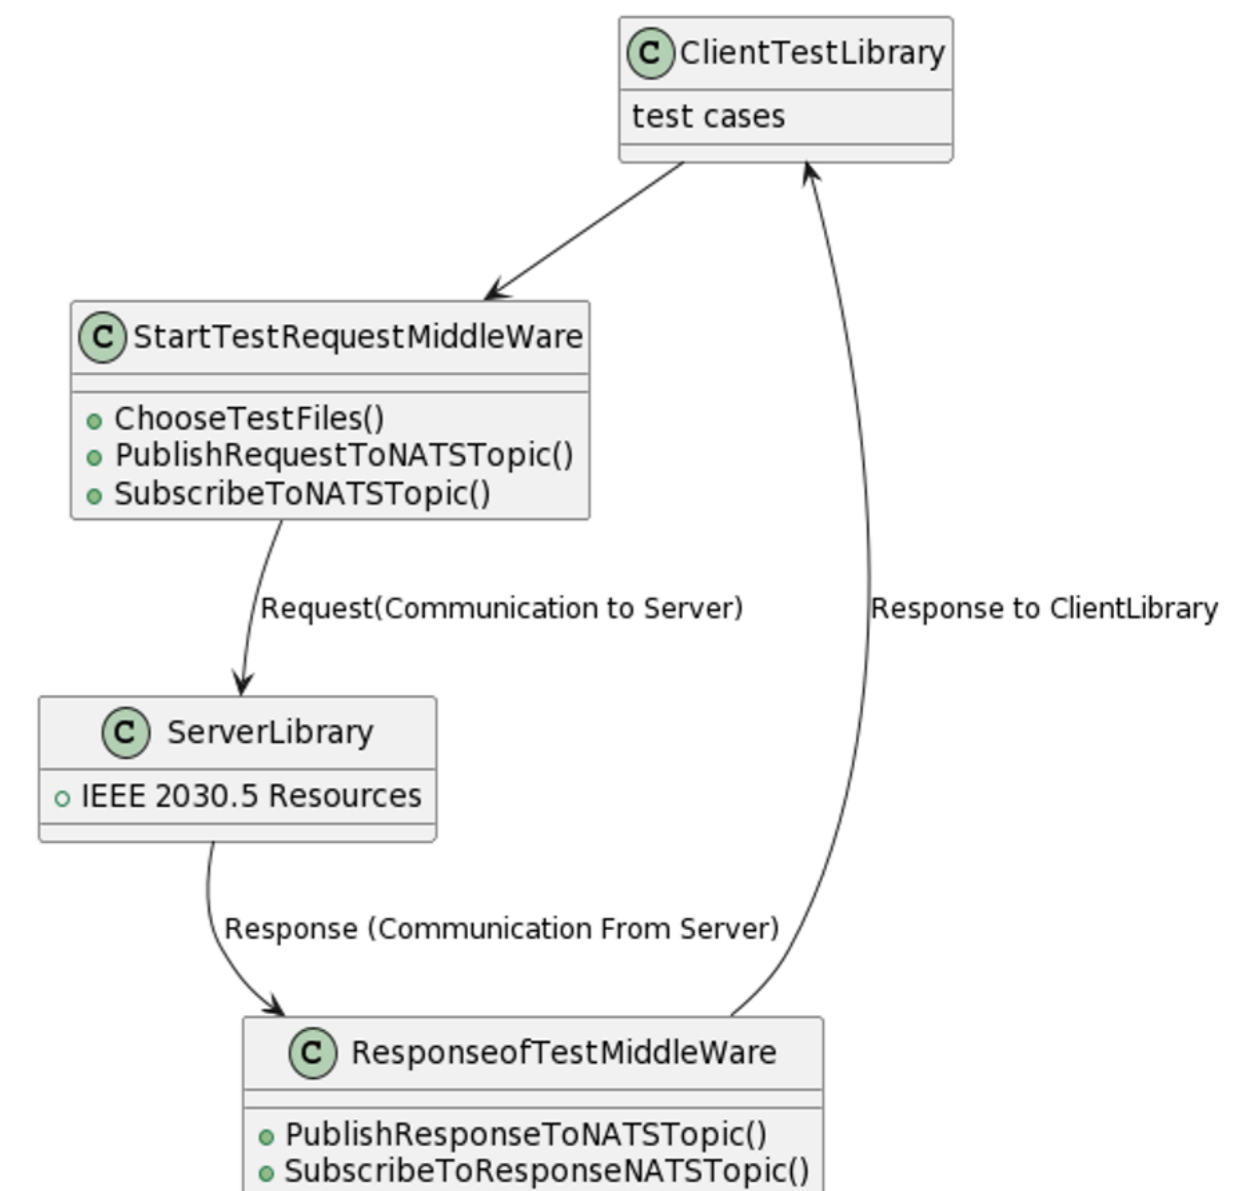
C ClientTestLibrary

test cases

C StartTestRequestMiddleWare

ChooseTestFiles()
PublishRequestToNATSTopic()
SubscribeToNATSTopic()

Request(Communication to Server)

Response to ClientLibrary

C ServerLibrary

IEEE 2030.5 Resources

Response (Communication From Server)

C ResponseofTestMiddleWare

PublishResponseToNATSTopic()
SubscribeToResponseNATSTopic()